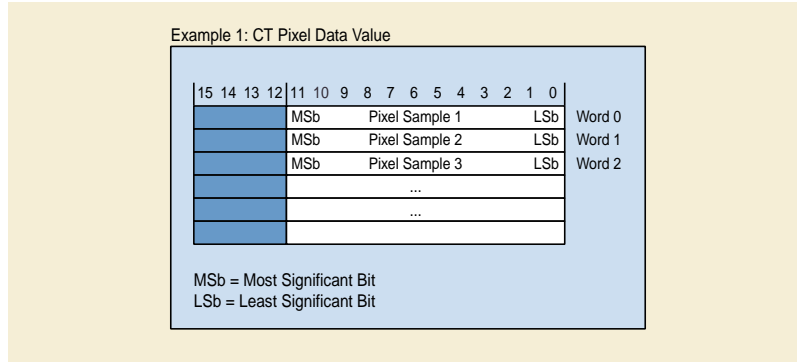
Example 1: CT Pixel Data Value

| 15 14 13 12 | 11 10 9 8 7 6 5 4 3 2 1 0 | |
|---|---|---|
| | MSb Pixel Sample 1 LSb | Word 0 |
| | MSb Pixel Sample 2 LSb | Word 1 |
| | MSb Pixel Sample 3 LSb | Word 2 |
| | ... | |
| | ... | |
| | | |

MSb = Most Significant Bit
LSb = Least Significant Bit